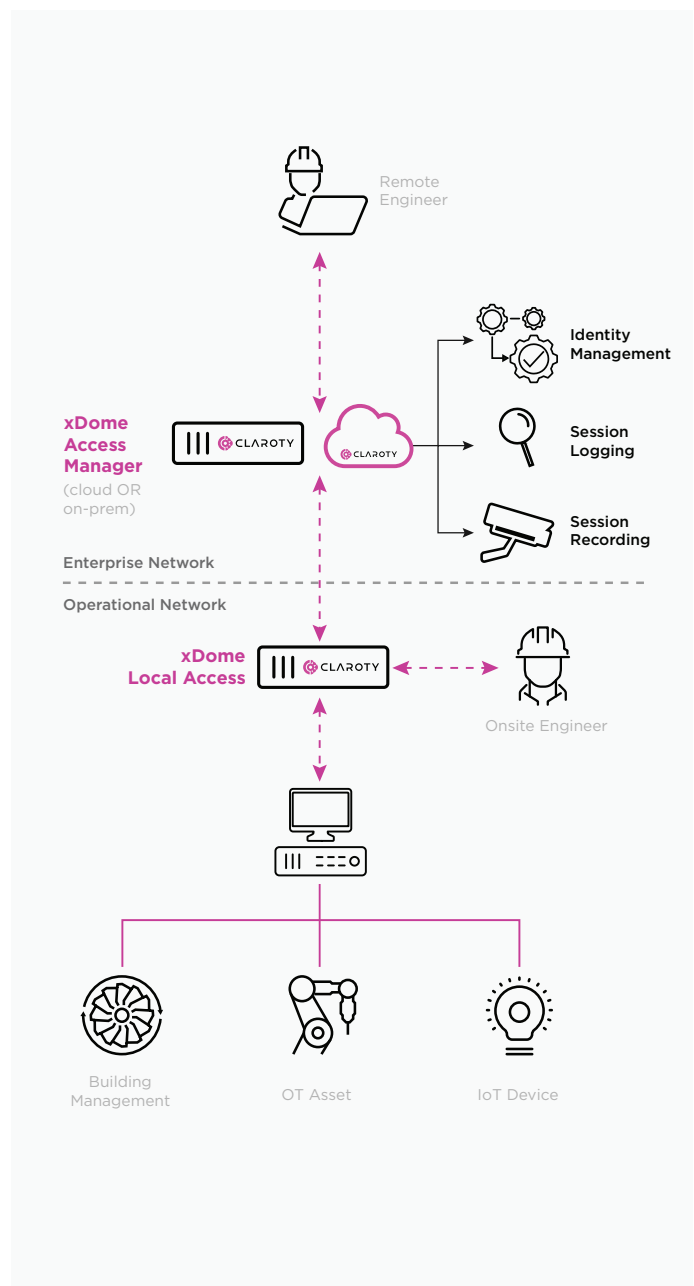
Remote Engineer

Identity Management

xDome Access Manager
(cloud OR on-prem)

CLAROTY

CLAROTY

Session Logging

Session Recording

Enterprise Network

Operational Network

xDome Local Access

CLAROTY

Onsite Engineer

Building Management

OT Asset

IoT Device